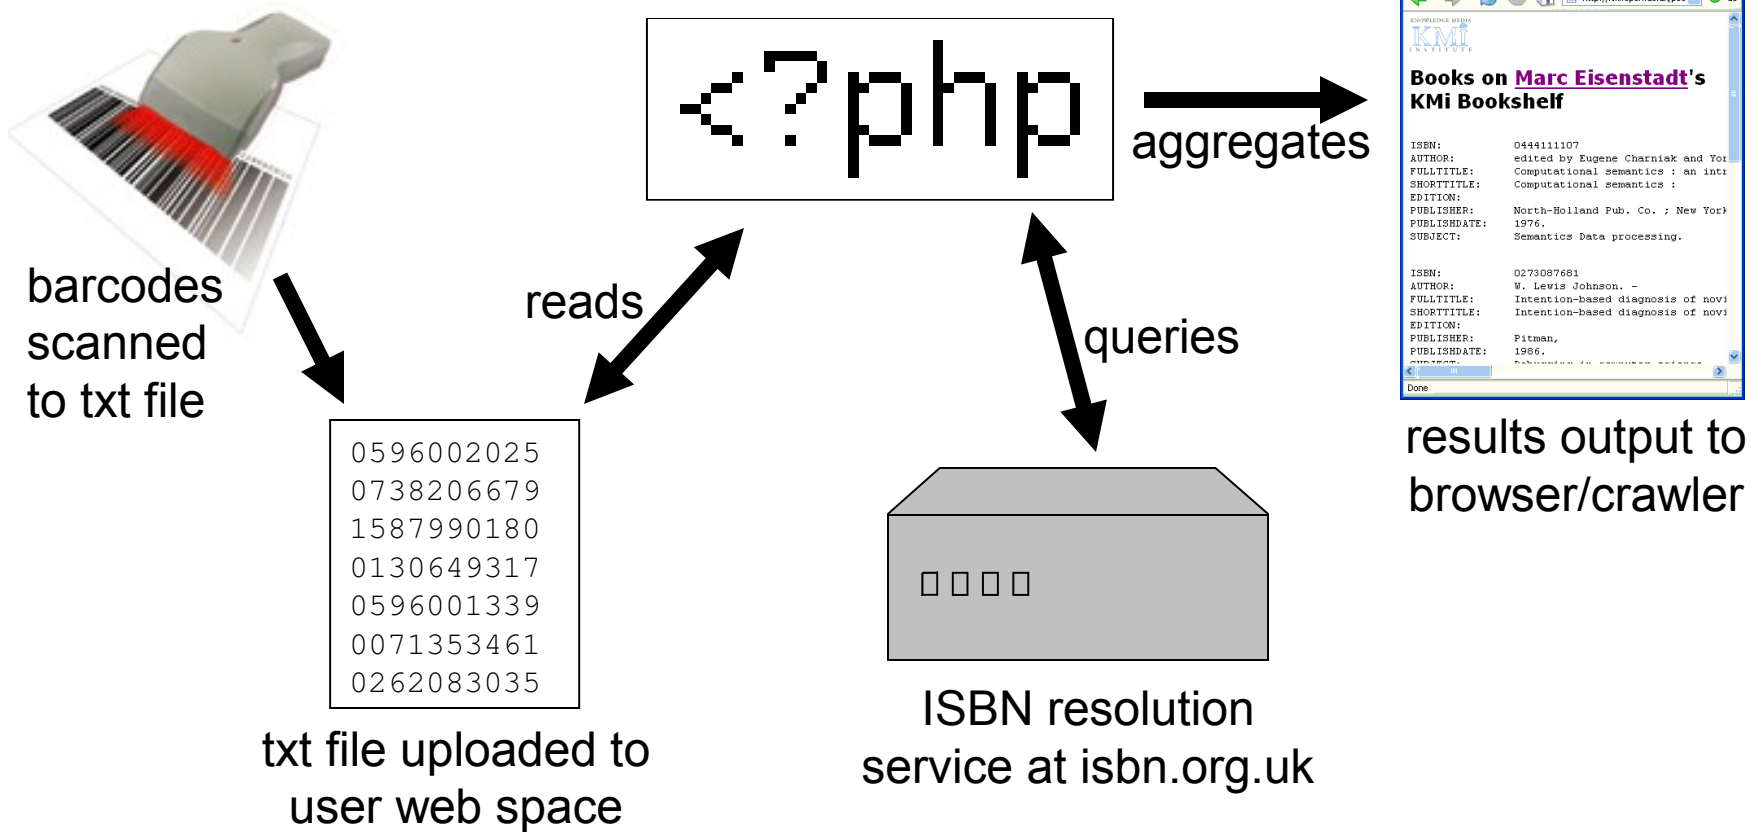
barcodes scanned to txt file

0596002025
0738206679
1587990180
0130649317
0596001339
0071353461
0262083035

txt file uploaded to user web space

reads

<?php

aggregates

queries

ISBN resolution service at isbn.org.uk

KNOWLEDGE MEDIA
KMi
INSTITUTE

Books on Marc Eisenstadt's KMi Bookshelf

ISBN: 0444111107
AUTHOR: edited by Eugene Charniak and Yor
FULLTITLE: Computational semantics : an intr
SHORTTITLE: Computational semantics :
EDITION:
PUBLISHER: North-Holland Pub. Co. ; New York
PUBLISHDATE: 1976.
SUBJECT: Semantics Data processing.

ISBN: 0273087681
AUTHOR: W. Lewis Johnson. -
FULLTITLE: Intention-based diagnosis of novi
SHORTTITLE: Intention-based diagnosis of novi
EDITION:
PUBLISHER: Pitman,
PUBLISHDATE: 1986.

Done

results output to browser/crawler